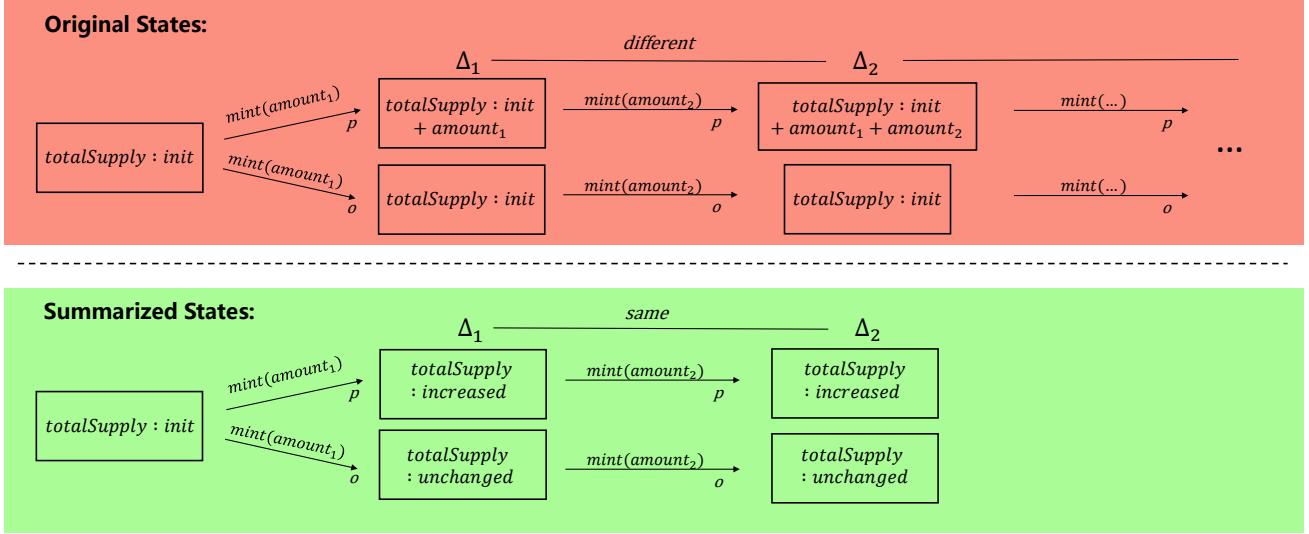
**Original States:**

$\Delta_1$ different $\Delta_2$

$totalSupply: init$

$mint(amount_1)$ $p$

$mint(amount_1)$ $o$

$totalSupply: init + amount_1$

$totalSupply: init$

$mint(amount_2)$ $p$

$mint(amount_2)$ $o$

$totalSupply: init + amount_1 + amount_2$

$totalSupply: init$

$mint(\ldots)$ $p$

$mint(\ldots)$ $o$

...

**Summarized States:**

$\Delta_1$ same $\Delta_2$

$totalSupply: init$

$mint(amount_1)$ $p$

$mint(amount_1)$ $o$

$totalSupply: increased$

$totalSupply: unchanged$

$mint(amount_2)$ $p$

$mint(amount_2)$ $o$

$totalSupply: increased$

$totalSupply: unchanged$